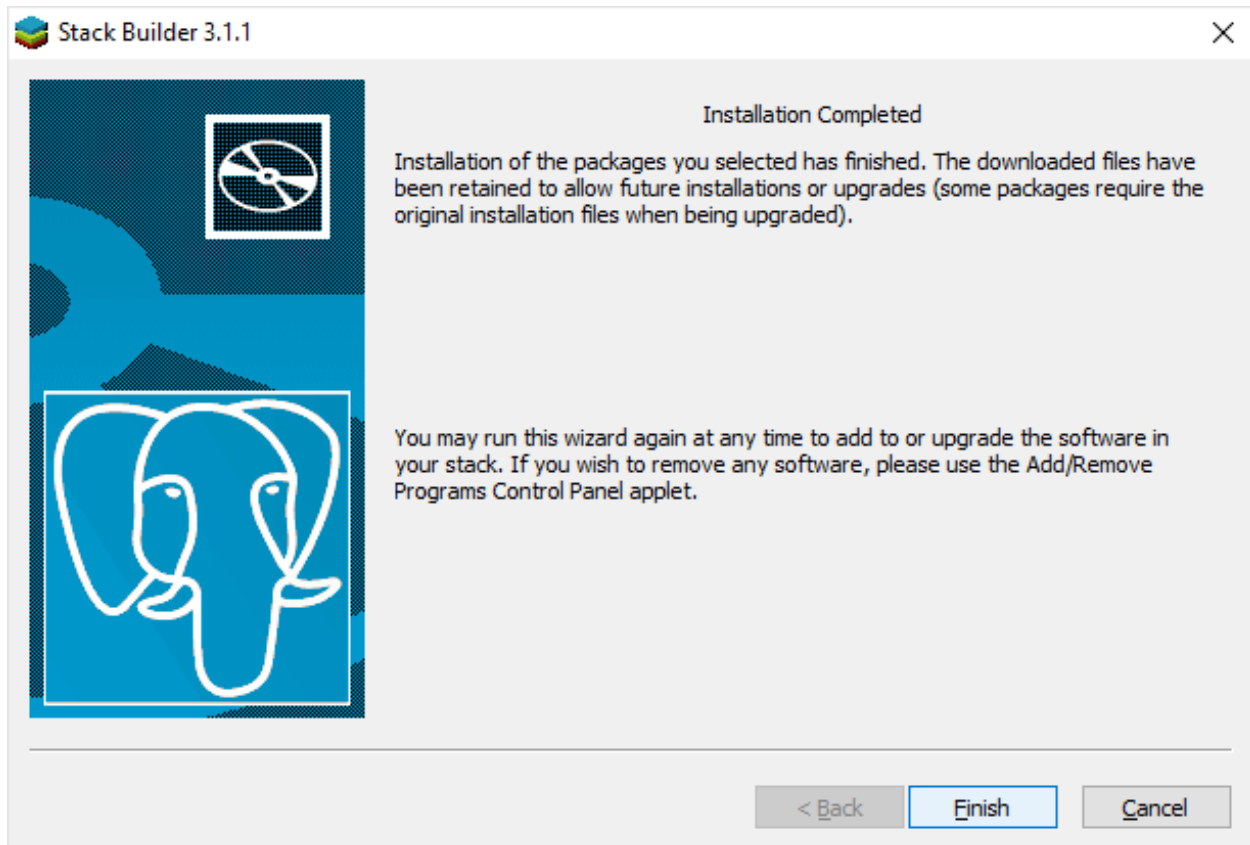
Stack Builder 3.1.1

Installation Completed

Installation of the packages you selected has finished. The downloaded files have been retained to allow future installations or upgrades (some packages require the original installation files when being upgraded).

You may run this wizard again at any time to add to or upgrade the software in your stack. If you wish to remove any software, please use the Add/Remove Programs Control Panel applet.

< Back Finish Cancel